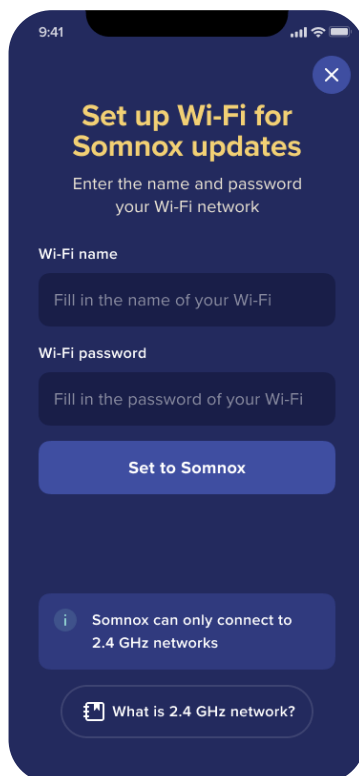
9:41

Set up Wi-Fi for Somnox updates

Enter the name and password your Wi-Fi network

Wi-Fi name

Fill in the name of your Wi-Fi

Wi-Fi password

Fill in the password of your Wi-Fi

Set to Somnox

i

Somnox can only connect to 2.4 GHz networks

What is 2.4 GHz network?